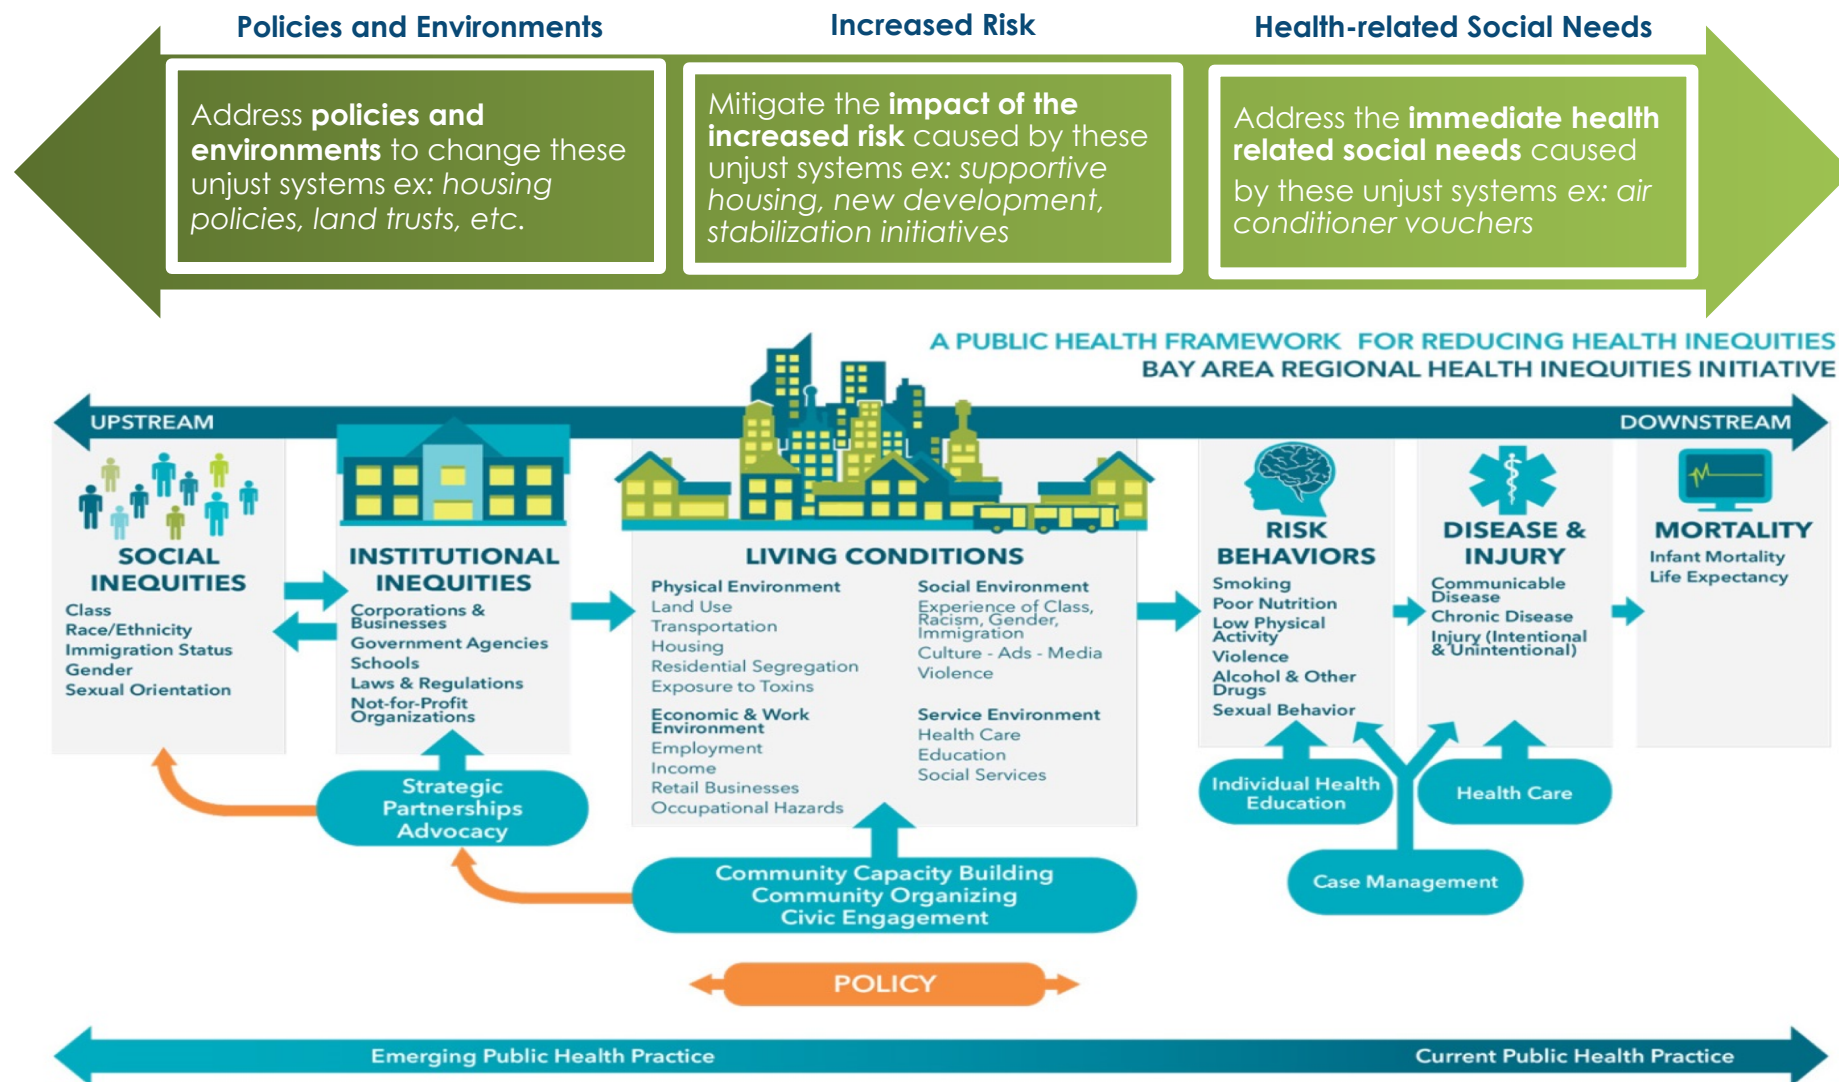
Policies and Environments

Increased Risk

Health-related Social Needs

Address policies and environments to change these unjust systems ex: housing policies, land trusts, etc.

Mitigate the impact of the increased risk caused by these unjust systems ex: supportive housing, new development, stabilization initiatives

Address the immediate health related social needs caused by these unjust systems ex: air conditioner vouchers

A PUBLIC HEALTH FRAMEWORK FOR REDUCING HEALTH INEQUITIES
BAY AREA REGIONAL HEALTH INEQUITIES INITIATIVE

UPSTREAM

DOWNSTREAM

SOCIAL INEQUITIES
Class
Race/Ethnicity
Immigration Status
Gender
Sexual Orientation

INSTITUTIONAL INEQUITIES
Corporations & Businesses
Government Agencies
Schools
Laws & Regulations
Not-for-Profit Organizations

LIVING CONDITIONS
Physical Environment
Land Use
Transportation
Housing
Residential Segregation
Exposure to Toxins

Economic & Work Environment
Employment
Income
Retail Businesses
Occupational Hazards

Social Environment
Experience of Class, Racism, Gender, Immigration
Culture - Ads - Media
Violence

Service Environment
Health Care
Education
Social Services

RISK BEHAVIORS
Smoking
Poor Nutrition
Low Physical Activity
Violence
Alcohol & Other Drugs
Sexual Behavior

DISEASE & INJURY
Communicable Disease
Chronic Disease
Injury (Intentional & Unintentional)

MORTALITY
Infant Mortality
Life Expectancy

Strategic Partnerships Advocacy

Community Capacity Building
Community Organizing
Civic Engagement

Individual Health Education

Health Care

Case Management

POLICY

Emerging Public Health Practice

Current Public Health Practice